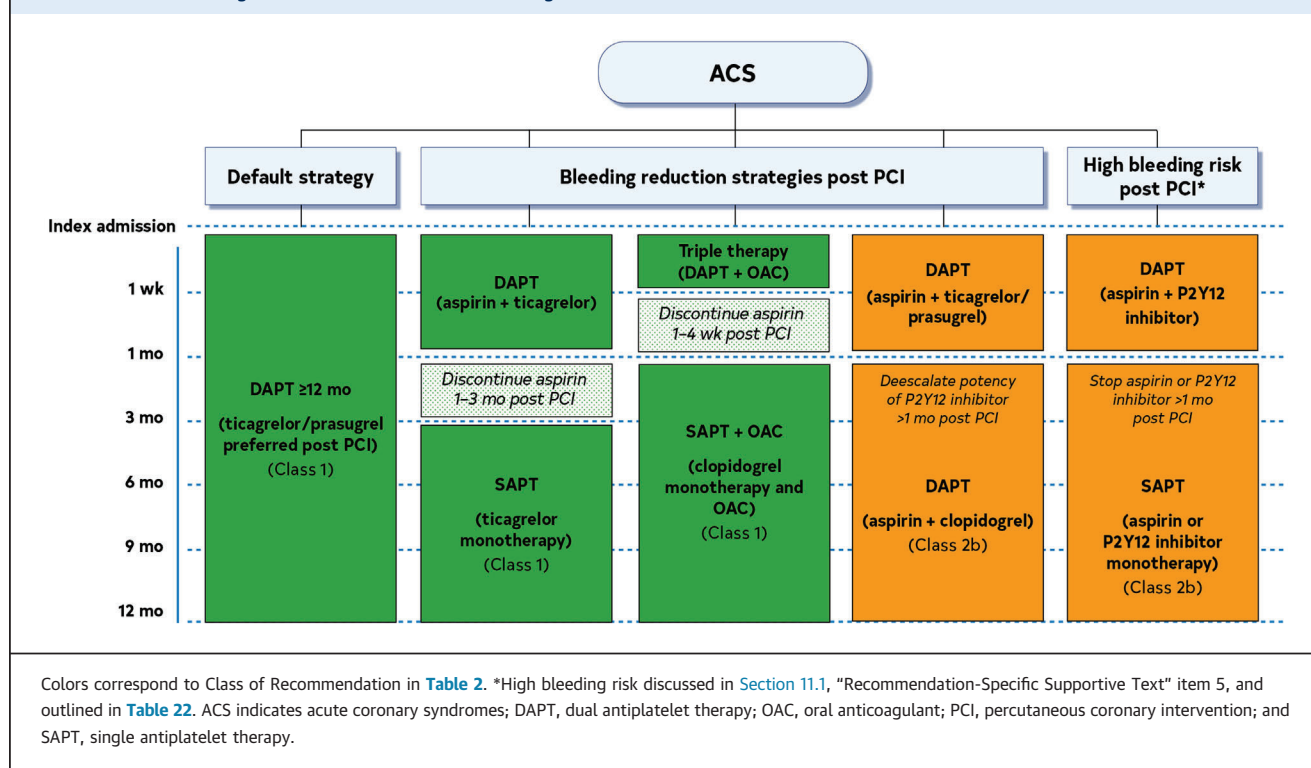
ACS

Default strategy

Bleeding reduction strategies post PCI

High bleeding risk post PCI*

Index admission

1 wk

1 mo

3 mo

6 mo

9 mo

12 mo

DAPT ≥12 mo

(ticagrelor/prasugrel preferred post PCI)
(Class 1)

DAPT
(aspirin + ticagrelor)

Discontinue aspirin 1–3 mo post PCI

SAPT

(ticagrelor monotherapy)
(Class 1)

Triple therapy (DAPT + OAC)

Discontinue aspirin 1–4 wk post PCI

SAPT + OAC

(clopidogrel monotherapy and OAC)
(Class 1)

DAPT
(aspirin + ticagrelor/ prasugrel)

Deescalate potency of P2Y12 inhibitor >1 mo post PCI

DAPT

(aspirin + clopidogrel)
(Class 2b)

DAPT
(aspirin + P2Y12 inhibitor)

Stop aspirin or P2Y12 inhibitor >1 mo post PCI

SAPT

(aspirin or P2Y12 inhibitor monotherapy)
(Class 2b)

Colors correspond to Class of Recommendation in Table 2. *High bleeding risk discussed in Section 11.1, "Recommendation-Specific Supportive Text" item 5, and outlined in Table 22. ACS indicates acute coronary syndromes; DAPT, dual antiplatelet therapy; OAC, oral anticoagulant; PCI, percutaneous coronary intervention; and SAPT, single antiplatelet therapy.